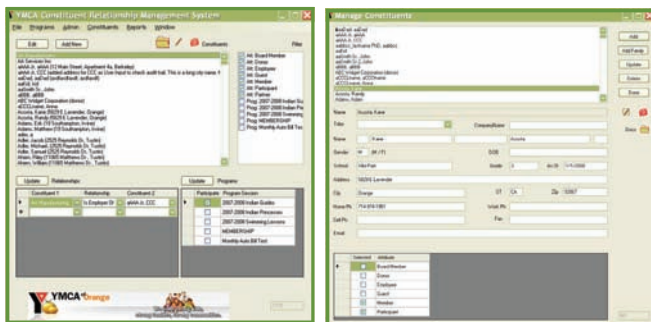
YMCA Constituent Relationship Management System

File Programs Admin Constituents Reports Window

Edit Add New Constituents Filter

Alt Services Inc
Acosta, Karie (6529 E Lavender, Orange)
Acosta, Randy (6529 E Lavender, Orange)
Adams, Matthew (18 Southampton, Irvine)
Adler, Jacob (2525 Republic Dr, Tustin)
Adler, Michael (2525 Republic Dr, Tustin)
Adler, Samuel (2525 Republic Dr, Tustin)

Att: Board Member
Att: Donor
Att: Employee
Att: Guest
Att: Member
Att: Participant
Att: Partner
Prog: 2007-2008 Indian Pr
Prog: 2007-2008 Indian Pr
Prog: 2007-2008 Swimming
Prog: MEMBERSHIP
Prog: Monthly Auto Bill T

Update Relationships

| Constituent 1 | Relationship | Constituent 2 |
|---|---|---|
| Alt Services Inc | Is Employer Of | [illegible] |

Update Programs

| Participate | Program Session |
|---|---|
| | 2007-2008 Indian Guides |
| | 2007-2008 Indian Princesses |
| | 2007-2008 Swimming Lessons |
| | MEMBERSHIP |
| | Monthly Auto Bill Test |

YMCA Orange

Manage Constituents

Add
Add Family
Update
Delete
Done

Acosta, Karie
Adams, Adam

Name Acosta, Karie
Title
Company Name
Name Karie Acosta
Gender (M / F) DOB
School Villa Park Grade 3 As Of 5/1/2008
Address 6529 E Lavender
City Orange ST CA Zip 92867
Home Ph 714-974-1081 Work Ph
Cell Ph Fax
Email

| Selected | Attribute |
|---|---|
| | Board Member |
| | Donor |
| | Employee |
| | Guest |
| | Member |
| | Participant |